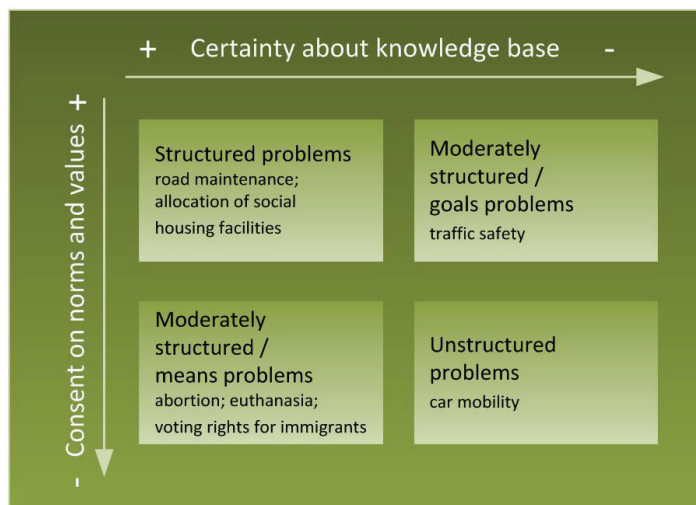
+ Certainty about knowledge base -

+ Consent on norms and values -

Structured problems
road maintenance; allocation of social housing facilities

Moderately structured / goals problems
traffic safety

Moderately structured / means problems
abortion; euthanasia; voting rights for immigrants

Unstructured problems
car mobility